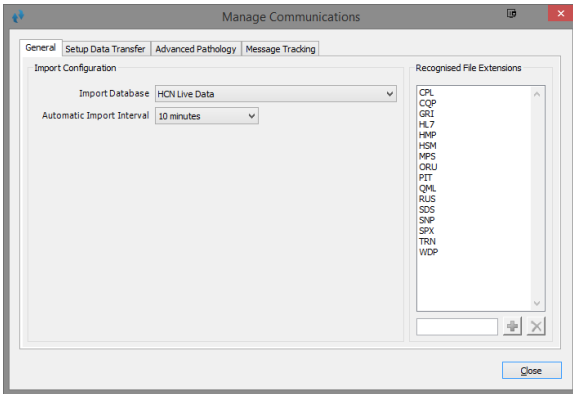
Manage Communications

General | Setup Data Transfer | Advanced Pathology | Message Tracking

Import Configuration

Import Database: HCN Live Data

Automatic Import Interval: 10 minutes

Recognised File Extensions

CPL
CQP
GRI
HL7
HMP
HSM
MPS
ORU
PIT
QML
RUS
SDS
SNP
SPX
TRN
WDP

Close